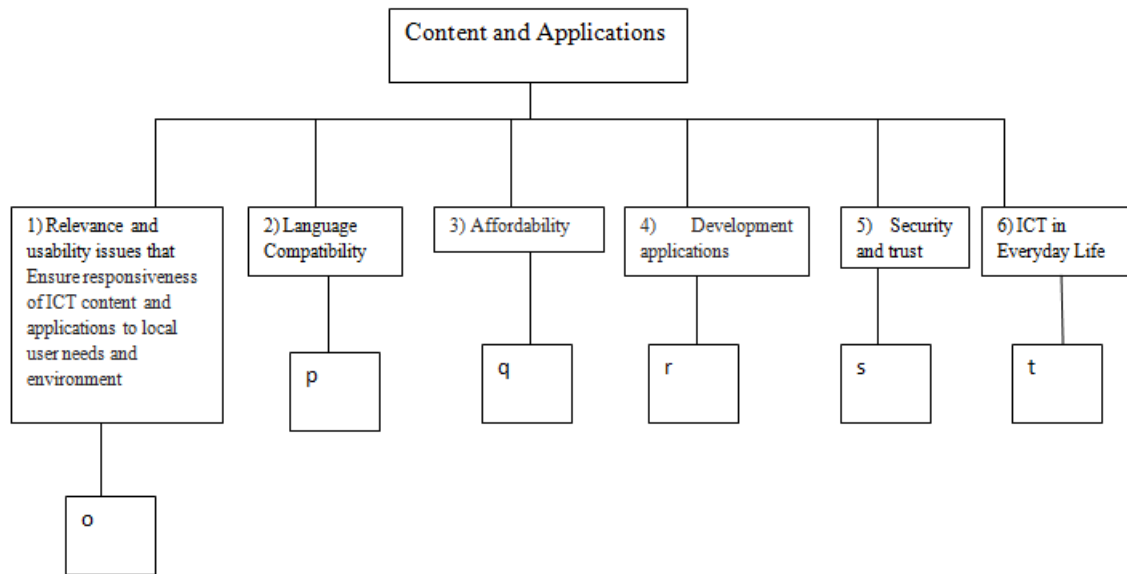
Content and Applications

1) Relevance and usability issues that Ensure responsiveness of ICT content and applications to local user needs and environment

2) Language Compatibility

3) Affordability

4) Development applications

5) Security and trust

6) ICT in Everyday Life

o

p

q

r

s

t